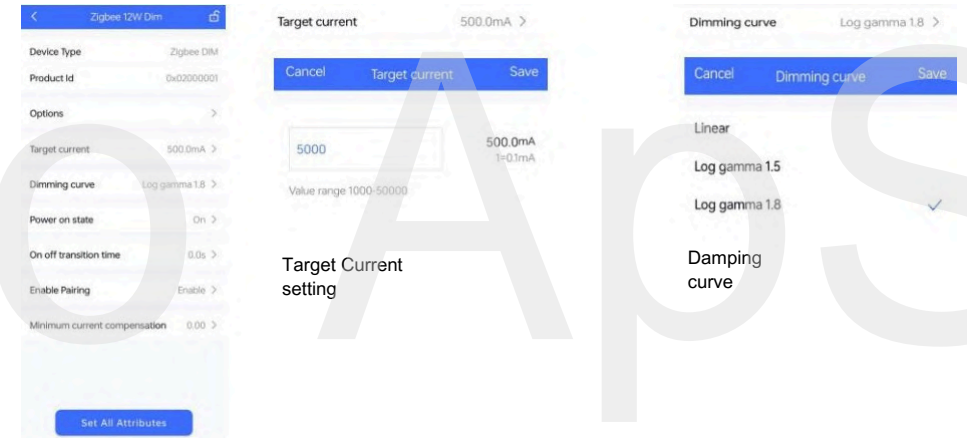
<
Zigbee 12W Dim

Device Type Zigbee DIM
Product Id 0x02000001
Options >
Target current 500.0mA >
Dimming curve Log gamma 1.8 >
Power on state On >
On off transition time 0.0s >
Enable Pairing Enable >
Minimum current compensation 0.00 >

Set All Attributes

Target current 500.0mA >

Cancel Target current Save

5000
500.0mA
1=0.1mA
Value range 1000-50000

Target Current setting

Dimming curve Log gamma 1.8 >

Cancel Dimming curve Save

Linear
Log gamma 1.5
Log gamma 1.8 ✓

Damping curve